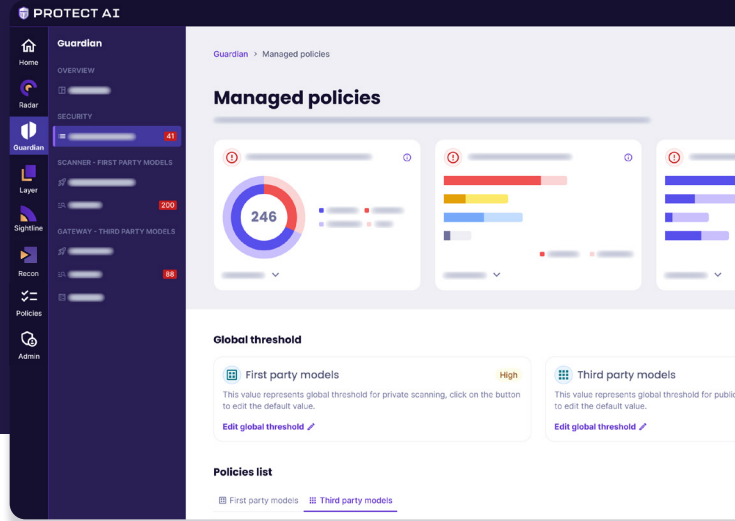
PROTECT AI

Home
Radar
Guardian
Layer
Sightline
Recon
Policies
Admin

Guardian
OVERVIEW
SECURITY
41
SCANNER - FIRST PARTY MODELS
200
GATEWAY - THIRD PARTY MODELS
88

Guardian > Managed policies

Managed policies

246

Global threshold

First party models
High
This value represents global threshold for private scanning, click on the button to edit the default value.
Edit global threshold

Third party models
This value represents global threshold for public to edit the default value.
Edit global threshold

Policies list

First party models
Third party models